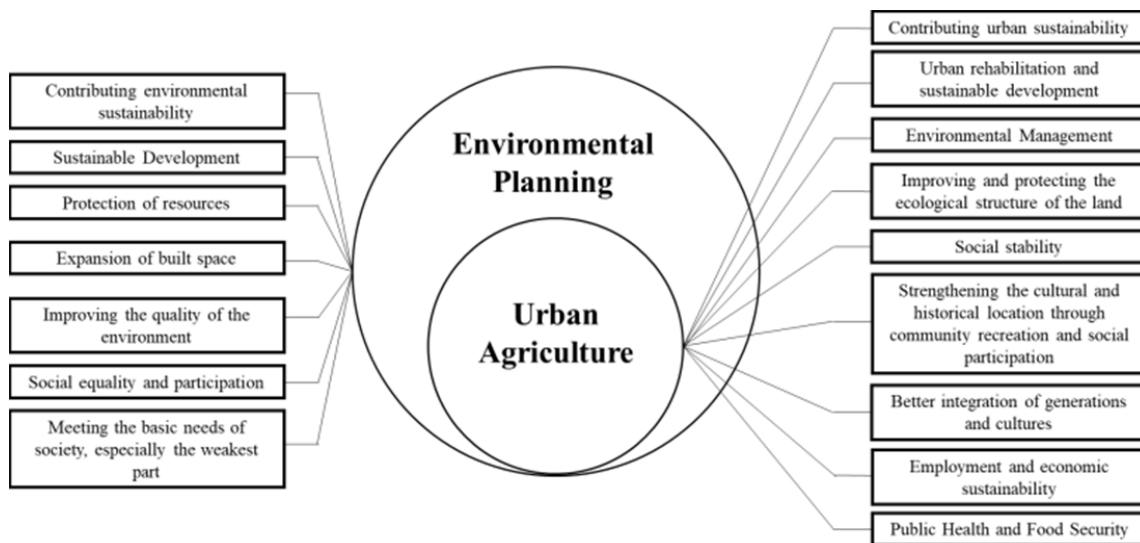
Contributing environmental sustainability

Sustainable Development

Protection of resources

Expansion of built space

Improving the quality of the environment

Social equality and participation

Meeting the basic needs of society, especially the weakest part

Environmental Planning

Urban Agriculture

Contributing urban sustainability

Urban rehabilitation and sustainable development

Environmental Management

Improving and protecting the ecological structure of the land

Social stability

Strengthening the cultural and historical location through community recreation and social participation

Better integration of generations and cultures

Employment and economic sustainability

Public Health and Food Security